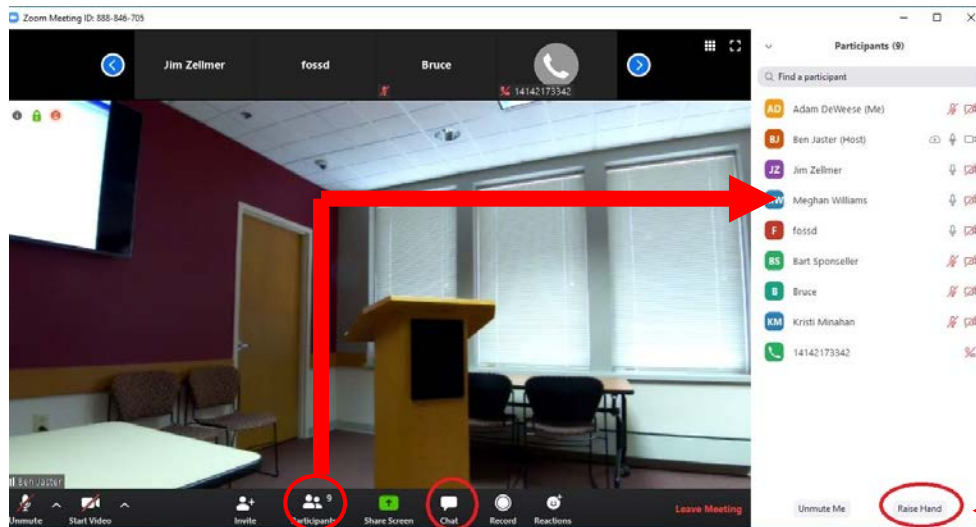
Zoom Meeting ID: 888-846-705

Jim Zellmer
fossd
Bruce
14142173342

Ben Jaster

Participants (9)
Find a participant
AD Adam DeWeese (Me)
BJ Ben Jaster (Host)
JZ Jim Zellmer
MW Meghan Williams
F fossd
BS Bart Sponseller
B Bruce
KM Kristi Minahan
14142173342

Unmute
Start Video
Invite
Participants 9
Share Screen
Chat
Record
Reactions
Leave Meeting

Unmute Me
Raise Hand